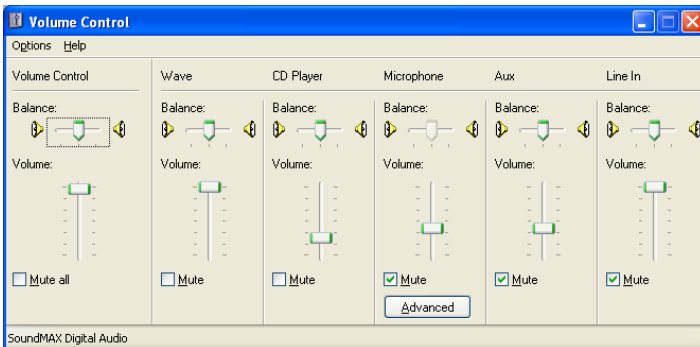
Volume Control

Options Help

Volume Control

Balance:

Volume:

Mute all

Wave

Balance:

Volume:

Mute

CD Player

Balance:

Volume:

Mute

Microphone

Balance:

Volume:

Mute

Advanced

Aux

Balance:

Volume:

Mute

Line In

Balance:

Volume:

Mute

SoundMAX Digital Audio